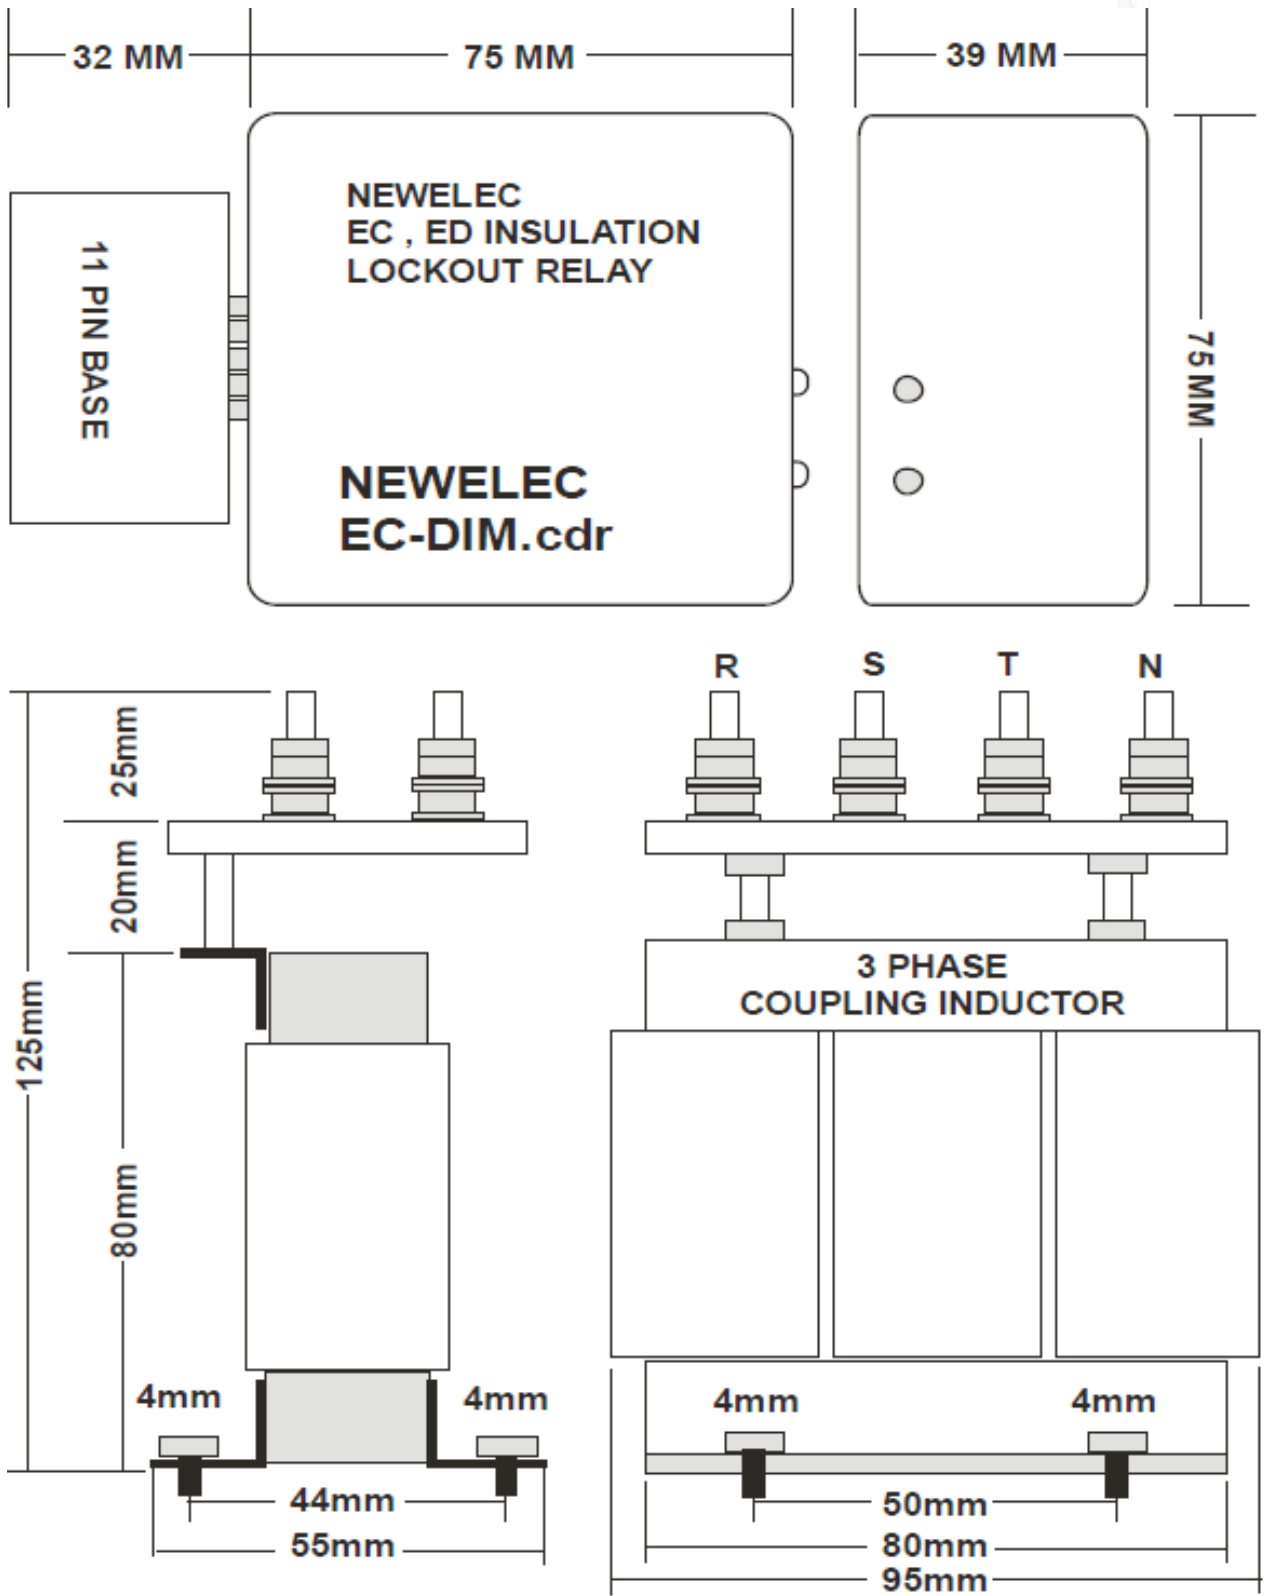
32 MM
75 MM
39 MM

11 PIN BASE

NEWELEC
EC , ED INSULATION
LOCKOUT RELAY

NEWELEC
EC-DIM.cdr

75 MM

R S T N

25mm
20mm
125mm
80mm

3 PHASE
COUPLING INDUCTOR

4mm
4mm
44mm
55mm

4mm
4mm
50mm
80mm
95mm